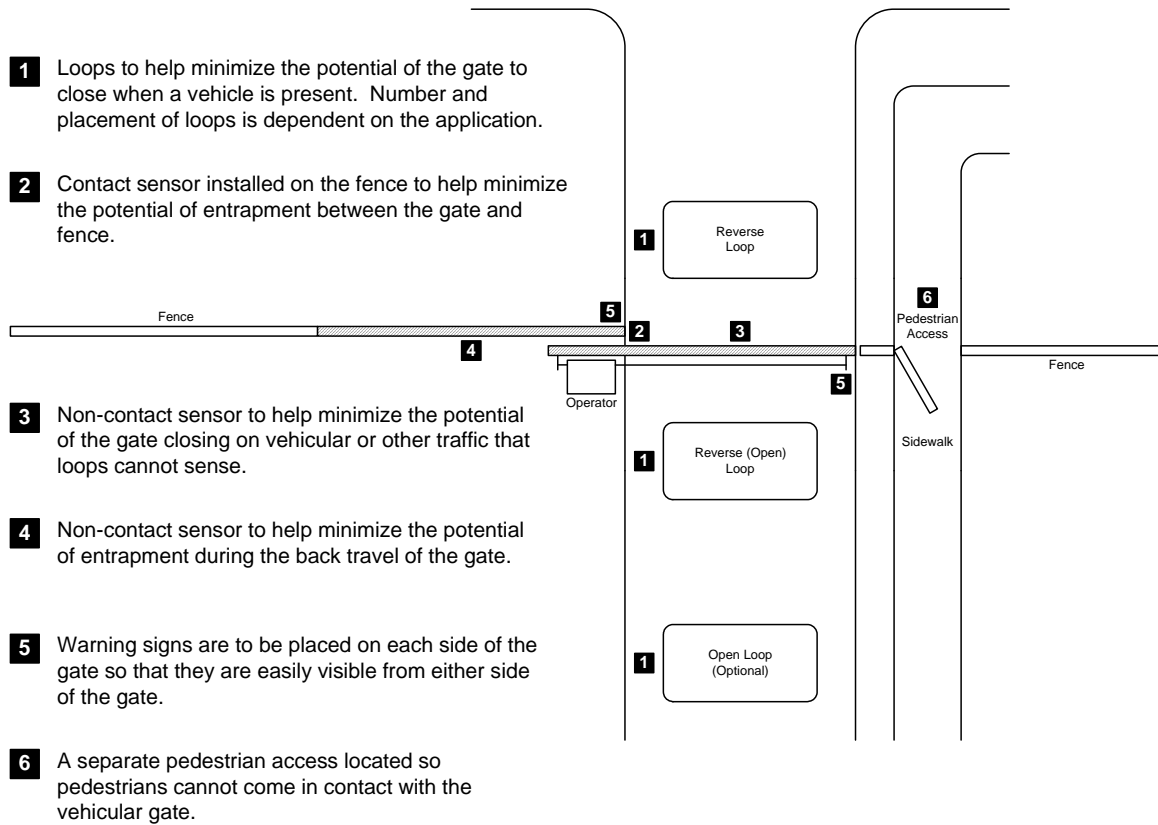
1 Loops to help minimize the potential of the gate to close when a vehicle is present. Number and placement of loops is dependent on the application.

2 Contact sensor installed on the fence to help minimize the potential of entrapment between the gate and fence.

1 Reverse Loop

Fence

5

2

3

4

6 Pedestrian Access

Fence

5

Operator

Sidewalk

3 Non-contact sensor to help minimize the potential of the gate closing on vehicular or other traffic that loops cannot sense.

1 Reverse (Open) Loop

4 Non-contact sensor to help minimize the potential of entrapment during the back travel of the gate.

5 Warning signs are to be placed on each side of the gate so that they are easily visible from either side of the gate.

1 Open Loop (Optional)

6 A separate pedestrian access located so pedestrians cannot come in contact with the vehicular gate.